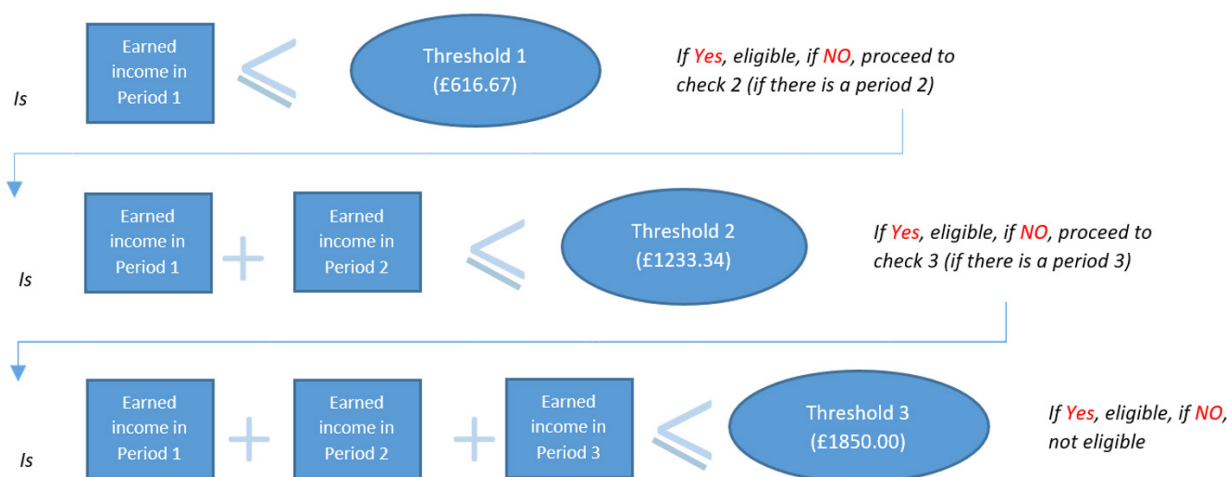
Is

Earned income in Period 1

$\leqslant$

Threshold 1 (£616.67)

If Yes, eligible, if NO, proceed to check 2 (if there is a period 2)

Is

Earned income in Period 1

$+$

Earned income in Period 2

$\leqslant$

Threshold 2 (£1233.34)

If Yes, eligible, if NO, proceed to check 3 (if there is a period 3)

Is

Earned income in Period 1

$+$

Earned income in Period 2

$+$

Earned income in Period 3

$\leqslant$

Threshold 3 (£1850.00)

If Yes, eligible, if NO, not eligible